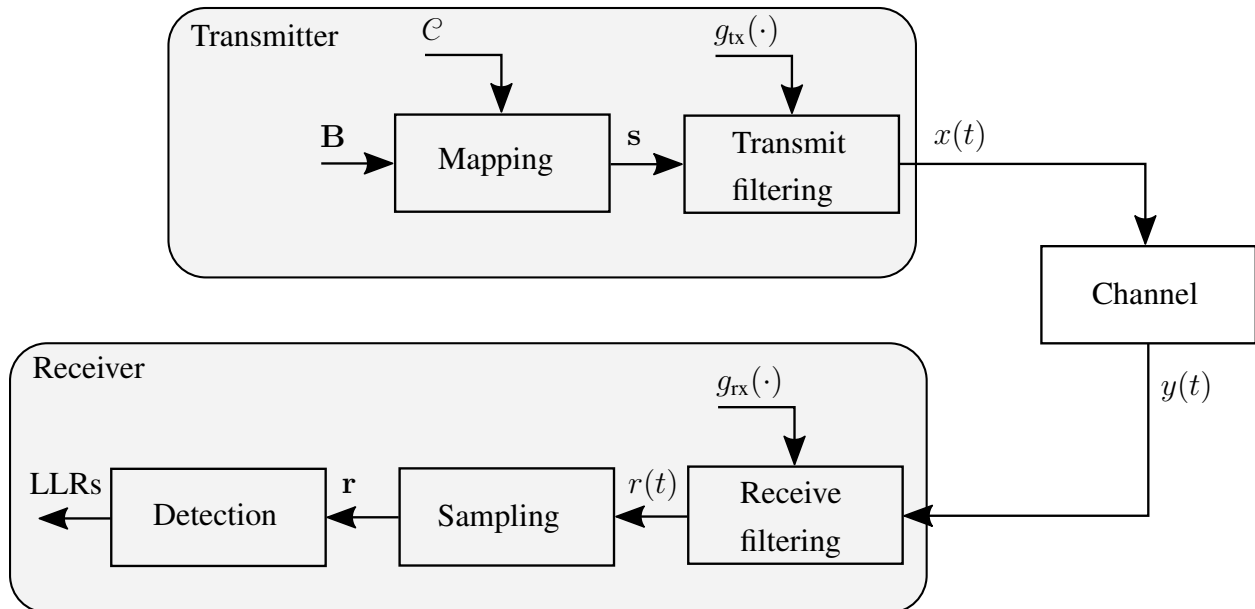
Transmitter

$\mathcal{C}$

$g_{\text{tx}}(\cdot)$

$\mathbf{B}$

Mapping

$\mathbf{s}$

Transmit filtering

$x(t)$

Channel

Receiver

$g_{\text{rx}}(\cdot)$

$y(t)$

LLRs

Detection

$\mathbf{r}$

Sampling

$r(t)$

Receive filtering